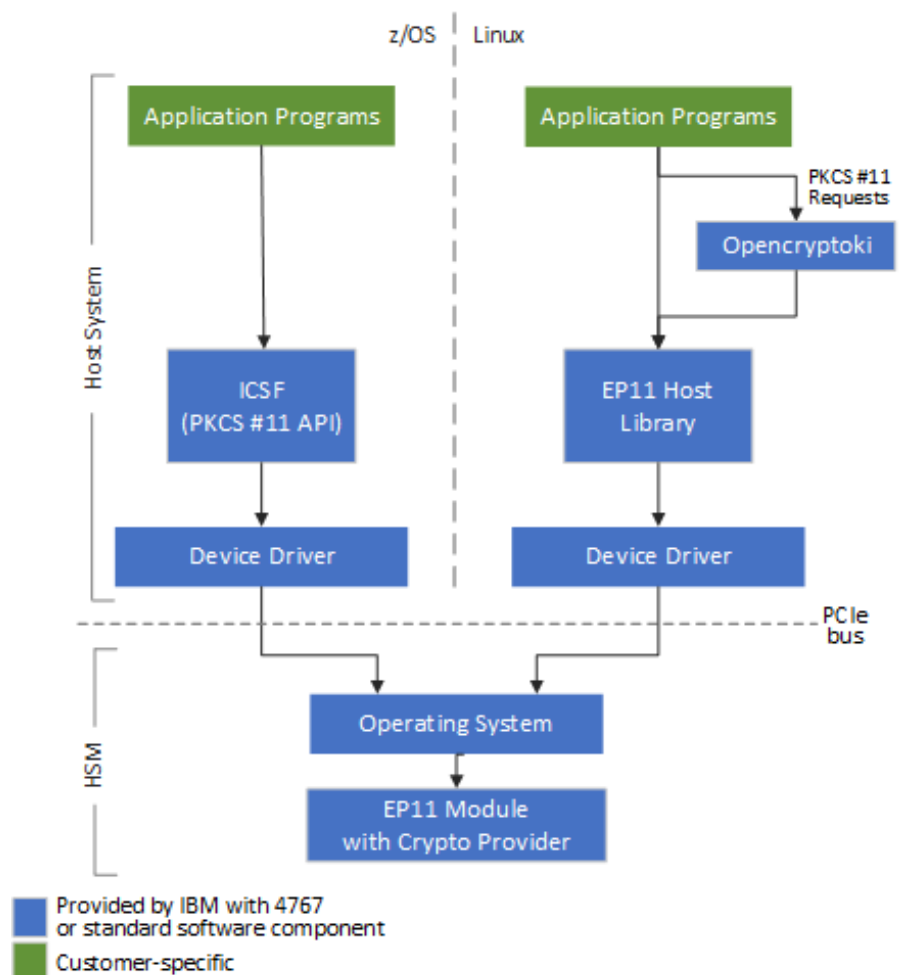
z/OS

Linux

Host System

Application Programs

Application Programs

PKCS #11 Requests

Opencryptoki

ICSF (PKCS #11 API)

EP11 Host Library

Device Driver

Device Driver

PCIe bus

HSM

Operating System

EP11 Module with Crypto Provider

Provided by IBM with 4767 or standard software component

Customer-specific